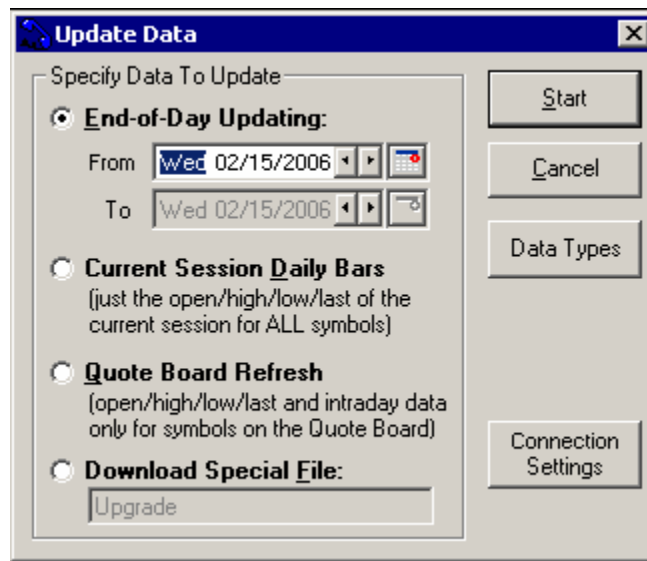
Update Data

Specify Data To Update

End-of-Day Updating:

From Wed 02/15/2006

To Wed 02/15/2006

Current Session Daily Bars
(just the open/high/low/last of the current session for ALL symbols)

Quote Board Refresh
(open/high/low/last and intraday data only for symbols on the Quote Board)

Download Special File:

Upgrade

Start

Cancel

Data Types

Connection Settings